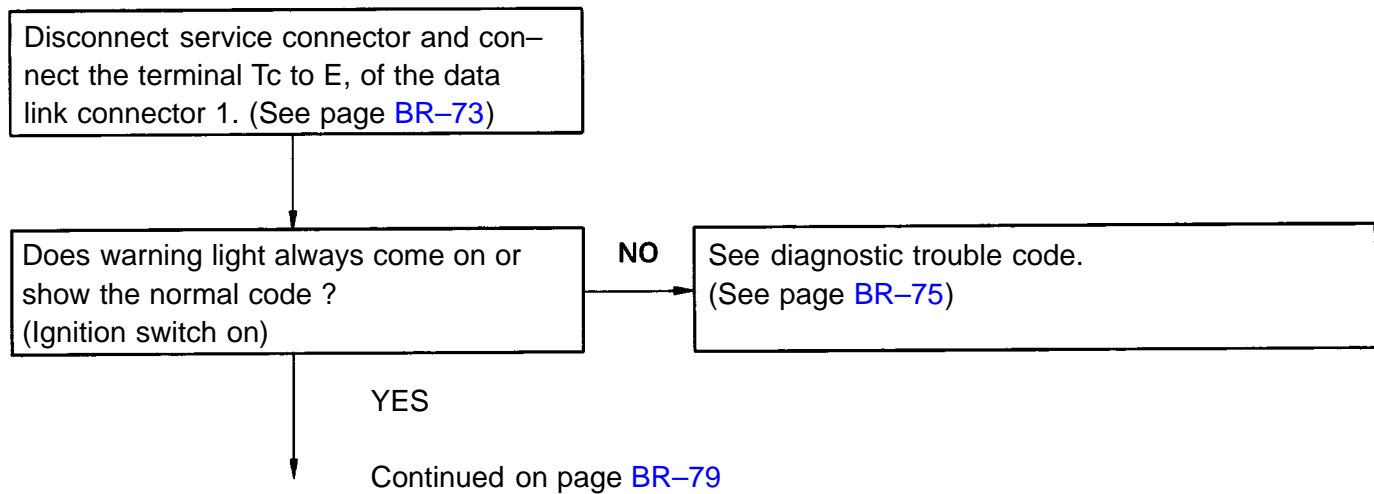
Disconnect service connector and connect the terminal Tc to E, of the data link connector 1. (See page BR–73)

Does warning light always come on or show the normal code ? (Ignition switch on)

NO

See diagnostic trouble code. (See page BR–75)

YES

Continued on page BR–79